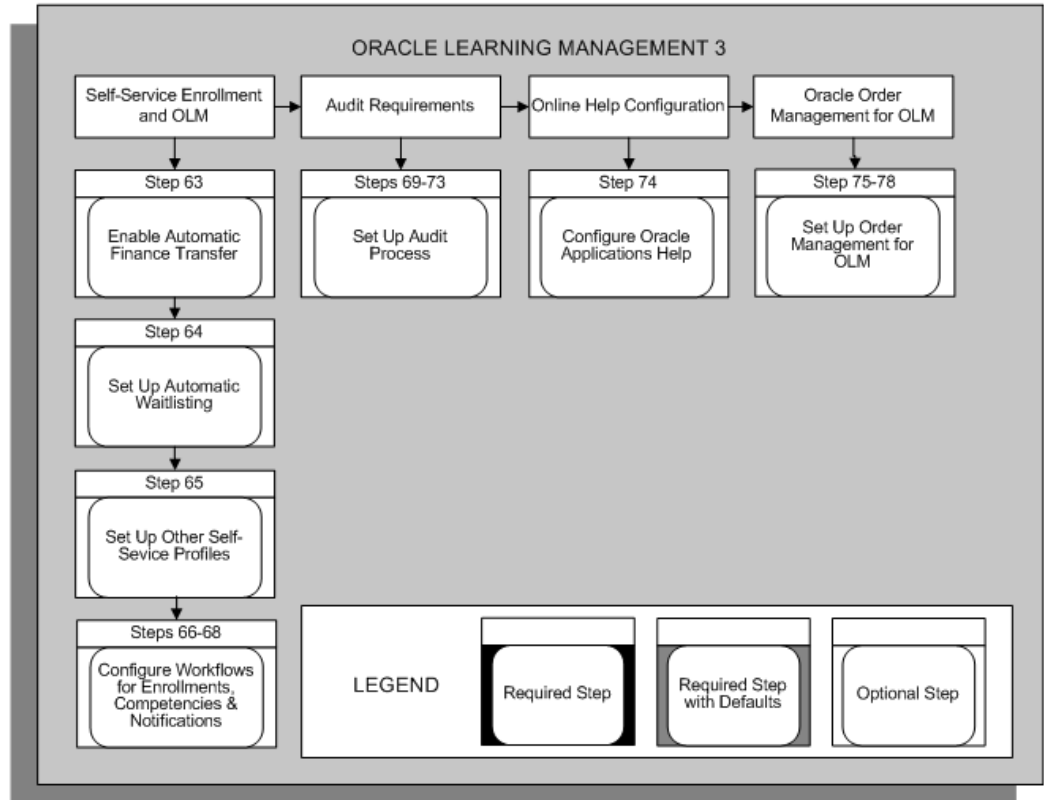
ORACLE LEARNING MANAGEMENT 3

Self-Service Enrollment and OLM

Audit Requirements

Online Help Configuration

Oracle Order Management for OLM

Step 63

Enable Automatic Finance Transfer

Steps 69-73

Set Up Audit Process

Step 74

Configure Oracle Applications Help

Step 75-78

Set Up Order Management for OLM

Step 64

Set Up Automatic Waitlisting

Step 65

Set Up Other Self-Sevice Profiles

Steps 66-68

Configure Workflows for Enrollments, Competencies & Notifications

LEGEND

Required Step

Required Step with Defaults

Optional Step